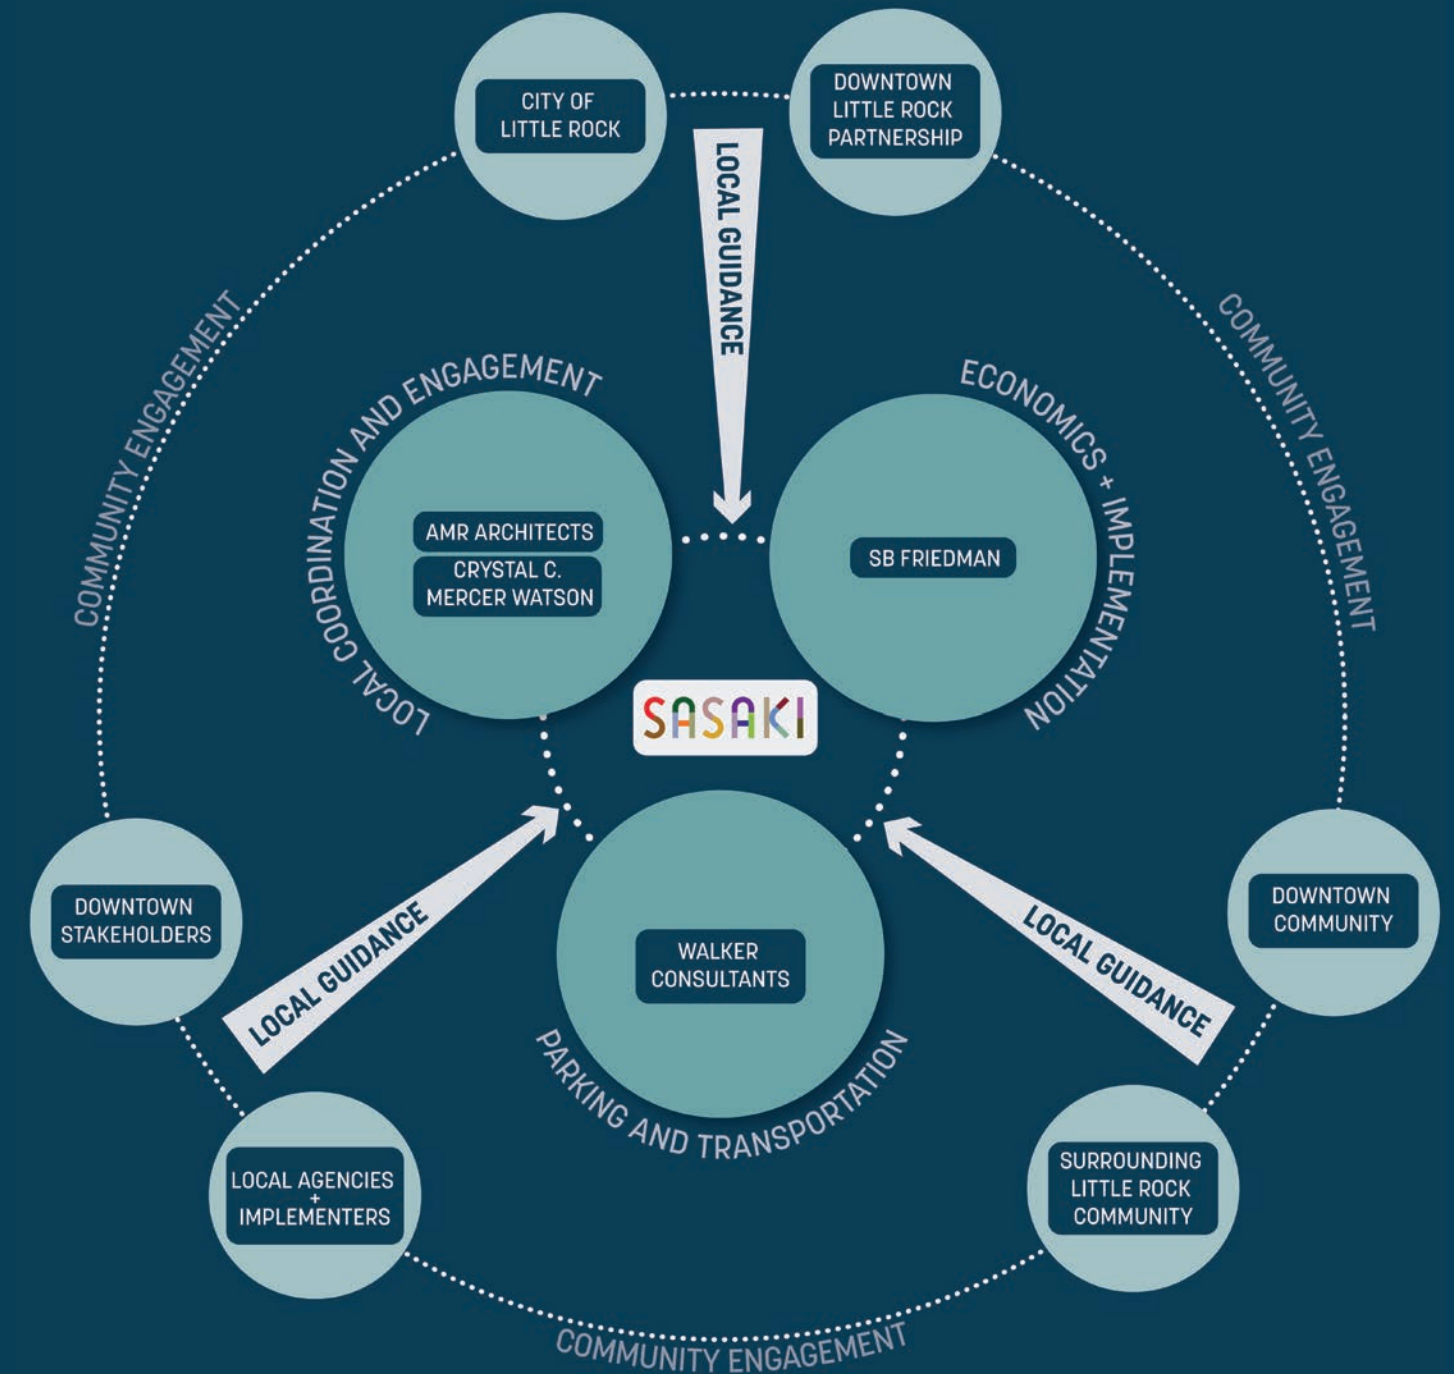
CITY OF LITTLE ROCK

DOWNTOWN LITTLE ROCK PARTNERSHIP

LOCAL GUIDANCE

COMMUNITY ENGAGEMENT

COMMUNITY ENGAGEMENT

LOCAL COORDINATION AND ENGAGEMENT

AMR ARCHITECTS

CRYSTAL C. MERCER WATSON

ECONOMICS + IMPLEMENTATION

SB FRIEDMAN

SASAKI

DOWNTOWN STAKEHOLDERS

LOCAL GUIDANCE

WALKER CONSULTANTS

LOCAL GUIDANCE

DOWNTOWN COMMUNITY

PARKING AND TRANSPORTATION

LOCAL AGENCIES + IMPLEMENTERS

SURROUNDING LITTLE ROCK COMMUNITY

COMMUNITY ENGAGEMENT